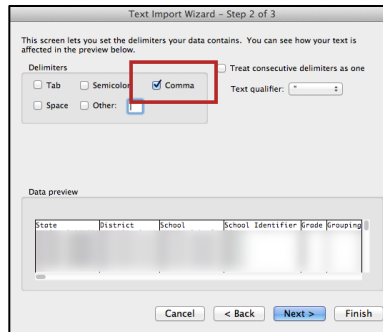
Text Import Wizard – Step 2 of 3

This screen lets you set the delimiters your data contains. You can see how your text is affected in the preview below.

Delimiters

Tab Semicolon Comma

Space Other:

Treat consecutive delimiters as one

Text qualifier: "

Data preview

| State | District | School | School Identifier | Grade | Grouping |
|---|---|---|---|---|---|
| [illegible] | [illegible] | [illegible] | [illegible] | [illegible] | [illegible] |

Cancel < Back Next > Finish